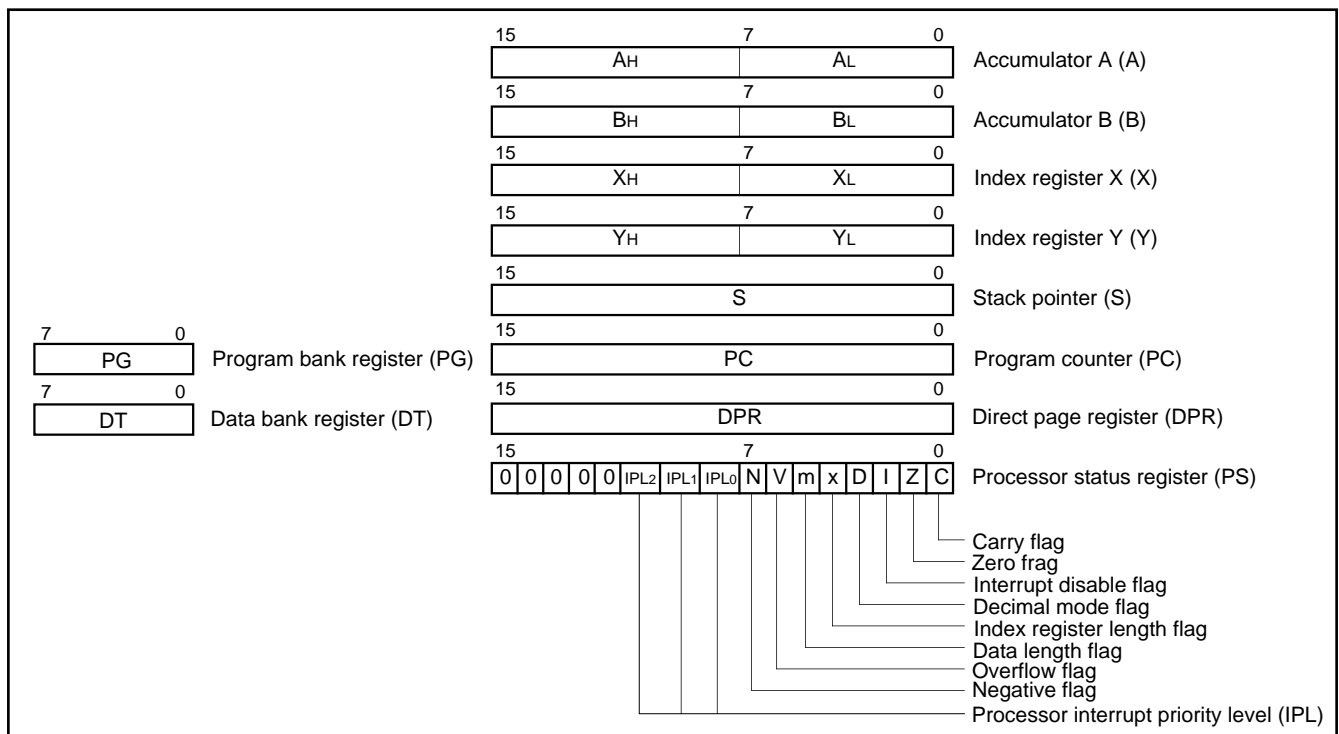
15 7 0

| $A_H$ | $A_L$ |
|---|---|

Accumulator A (A)

15 7 0

| $B_H$ | $B_L$ |
|---|---|

Accumulator B (B)

15 7 0

| $X_H$ | $X_L$ |
|---|---|

Index register X (X)

15 7 0

| $Y_H$ | $Y_L$ |
|---|---|

Index register Y (Y)

15 0

S

Stack pointer (S)

7 0

PG

Program bank register (PG)

15 0

PC

Program counter (PC)

7 0

DT

Data bank register (DT)

15 0

DPR

Direct page register (DPR)

15 7 0

| 0 | 0 | 0 | 0 | 0 | $IPL_2$ | $IPL_1$ | $IPL_0$ | N | V | m | x | D | I | Z | C |
|---|---|---|---|---|---|---|---|---|---|---|---|---|---|---|---|

Processor status register (PS)

Carry flag
Zero frag
Interrupt disable flag
Decimal mode flag
Index register length flag
Data length flag
Overflow flag
Negative flag
Processor interrupt priority level (IPL)